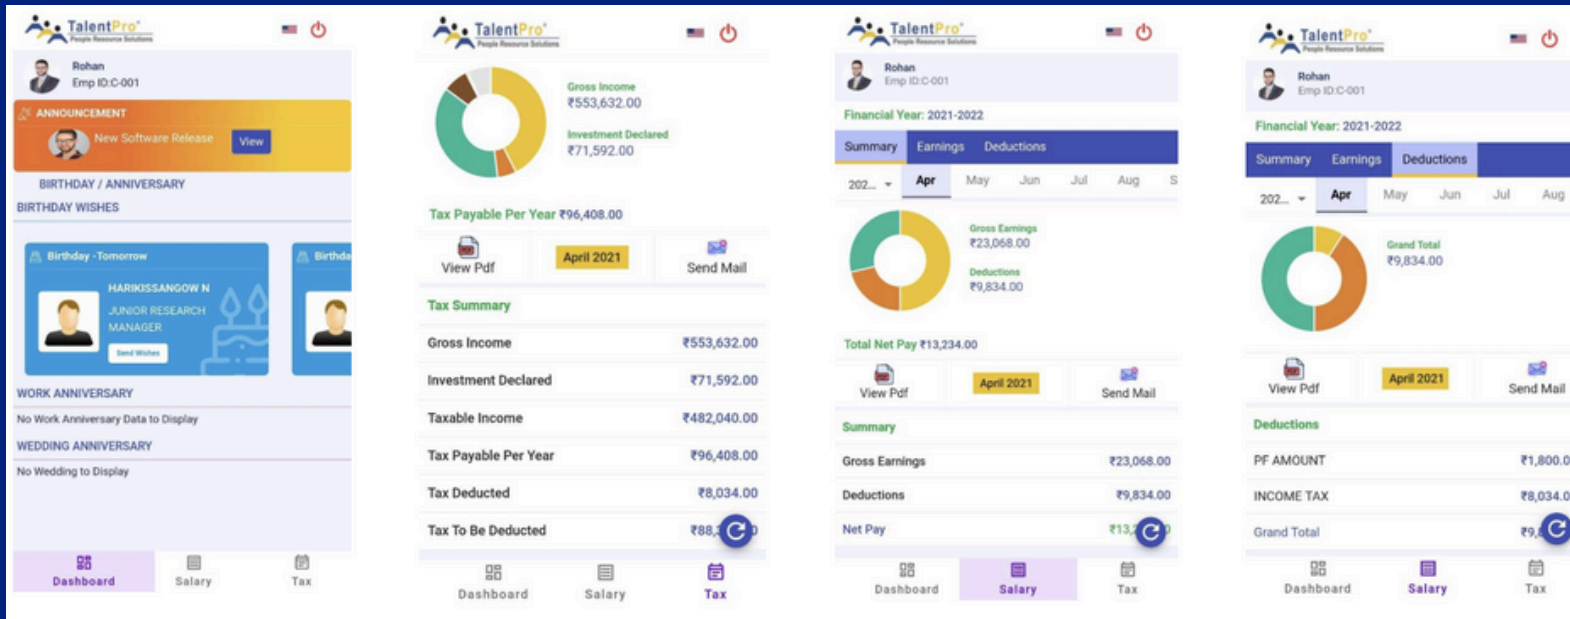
TalentPro
People Resource Solutions

Rohan
Emp ID:C-001

ANNOUNCEMENT
New Software Release View

BIRTHDAY / ANNIVERSARY
BIRTHDAY WISHES

Birthday -Tomorrow
HARIKISSANGOW N
JUNIOR RESEARCH MANAGER
Send Wishes

Birthda

WORK ANNIVERSARY
No Work Anniversary Data to Display
WEDDING ANNIVERSARY
No Wedding to Display

Dashboard Salary Tax

TalentPro
People Resource Solutions

Gross Income
₹553,632.00
Investment Declared
₹71,592.00

Tax Payable Per Year ₹96,408.00

View Pdf April 2021 Send Mail

Tax Summary

| | |
|---|---|
| Gross Income | ₹553,632.00 |
| Investment Declared | ₹71,592.00 |
| Taxable Income | ₹482,040.00 |
| Tax Payable Per Year | ₹96,408.00 |
| Tax Deducted | ₹8,034.00 |
| Tax To Be Deducted | ₹88,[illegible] |

Dashboard Salary Tax

TalentPro
People Resource Solutions

Rohan
Emp ID:C-001

Financial Year: 2021-2022

Summary Earnings Deductions

202... Apr May Jun Jul Aug S

Gross Earnings
₹23,068.00
Deductions
₹9,834.00

Total Net Pay ₹13,234.00

View Pdf April 2021 Send Mail

Summary

| | |
|---|---|
| Gross Earnings | ₹23,068.00 |
| Deductions | ₹9,834.00 |
| Net Pay | ₹13,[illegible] |

Dashboard Salary Tax

TalentPro
People Resource Solutions

Rohan
Emp ID:C-001

Financial Year: 2021-2022

Summary Earnings Deductions

202... Apr May Jun Jul Aug

Grand Total
₹9,834.00

View Pdf April 2021 Send Mail

Deductions

| | |
|---|---|
| PF AMOUNT | ₹1,800.0 |
| INCOME TAX | ₹8,034.0 |
| Grand Total | ₹9,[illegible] |

Dashboard Salary Tax